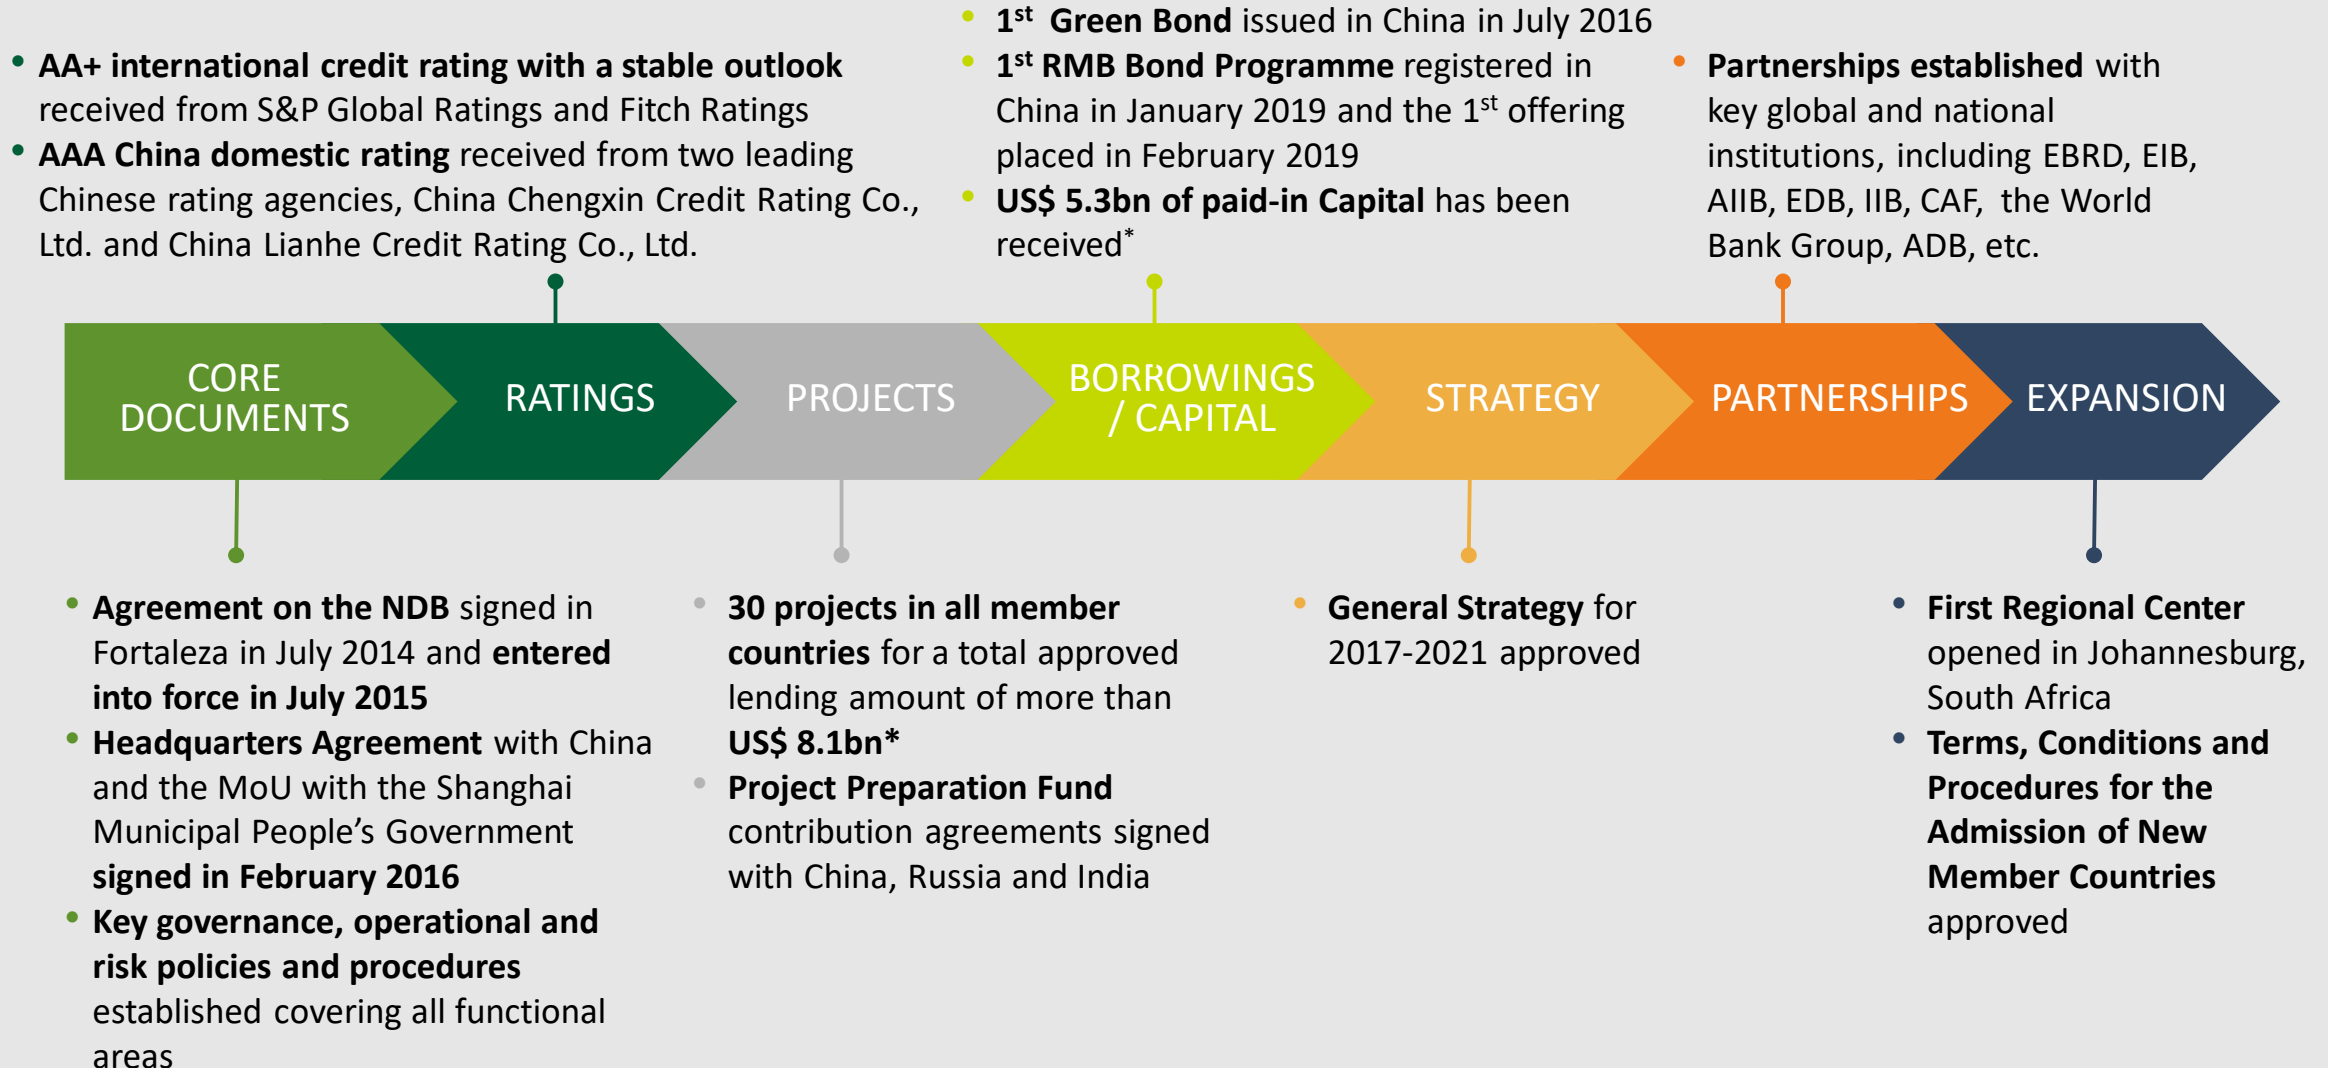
- **AA+ international credit rating with a stable outlook** received from S&P Global Ratings and Fitch Ratings
- **AAA China domestic rating** received from two leading Chinese rating agencies, China Chengxin Credit Rating Co., Ltd. and China Lianhe Credit Rating Co., Ltd.

- $1^{st}$ **Green Bond** issued in China in July 2016
- $1^{st}$ **RMB Bond Programme** registered in China in January 2019 and the $1^{st}$ offering placed in February 2019
- **US$ 5.3bn of paid-in Capital** has been received*

- **Partnerships established** with key global and national institutions, including EBRD, EIB, AIIB, EDB, IIB, CAF, the World Bank Group, ADB, etc.

CORE DOCUMENTS

RATINGS

PROJECTS

BORROWINGS / CAPITAL

STRATEGY

PARTNERSHIPS

EXPANSION

- **Agreement on the NDB** signed in Fortaleza in July 2014 and **entered into force in July 2015**
- **Headquarters Agreement** with China and the MoU with the Shanghai Municipal People's Government **signed in February 2016**
- **Key governance, operational and risk policies and procedures** established covering all functional areas

- **30 projects in all member countries** for a total approved lending amount of more than **US$ 8.1bn***
- **Project Preparation Fund** contribution agreements signed with China, Russia and India

- **General Strategy** for 2017-2021 approved

- **First Regional Center** opened in Johannesburg, South Africa
- **Terms, Conditions and Procedures for the Admission of New Member Countries** approved